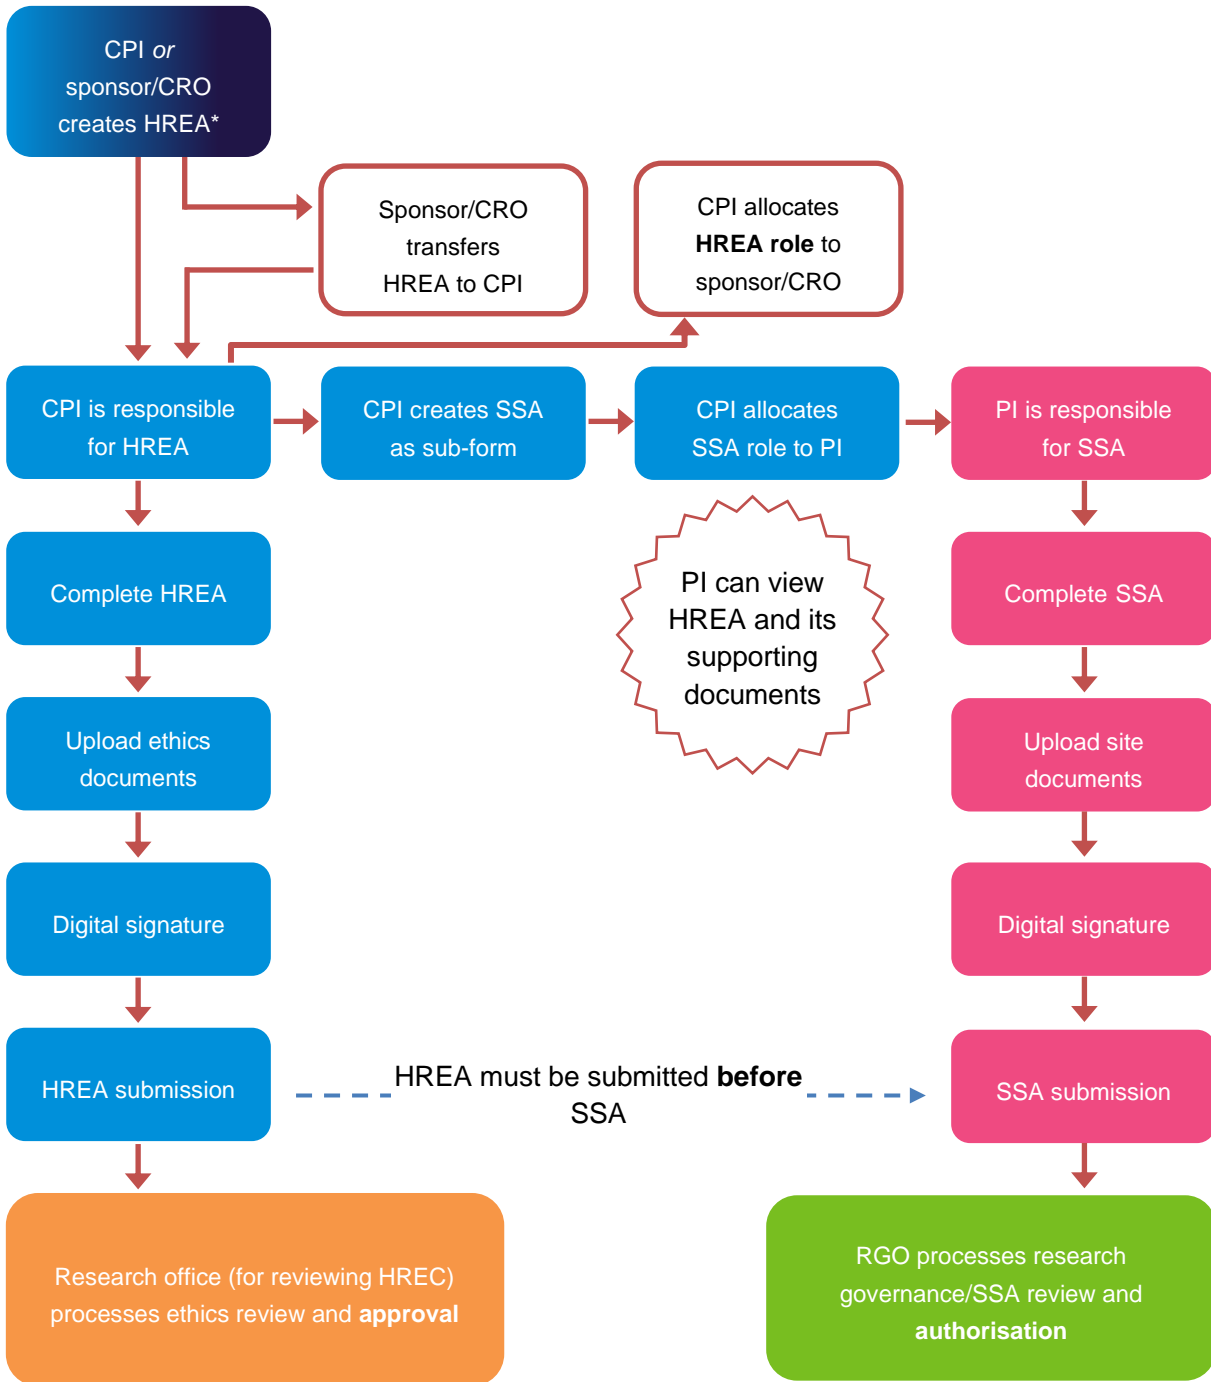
CPI *or* sponsor/CRO creates HREA*

Sponsor/CRO transfers HREA to CPI

CPI allocates **HREA role** to sponsor/CRO

CPI is responsible for HREA

CPI creates SSA as sub-form

CPI allocates SSA role to PI

PI is responsible for SSA

Complete HREA

PI can view HREA and its supporting documents

Complete SSA

Upload ethics documents

Upload site documents

Digital signature

Digital signature

HREA submission

HREA must be submitted **before** SSA

SSA submission

Research office (for reviewing HREC) processes ethics review and **approval**

RGO processes research governance/SSA review and **authorisation**